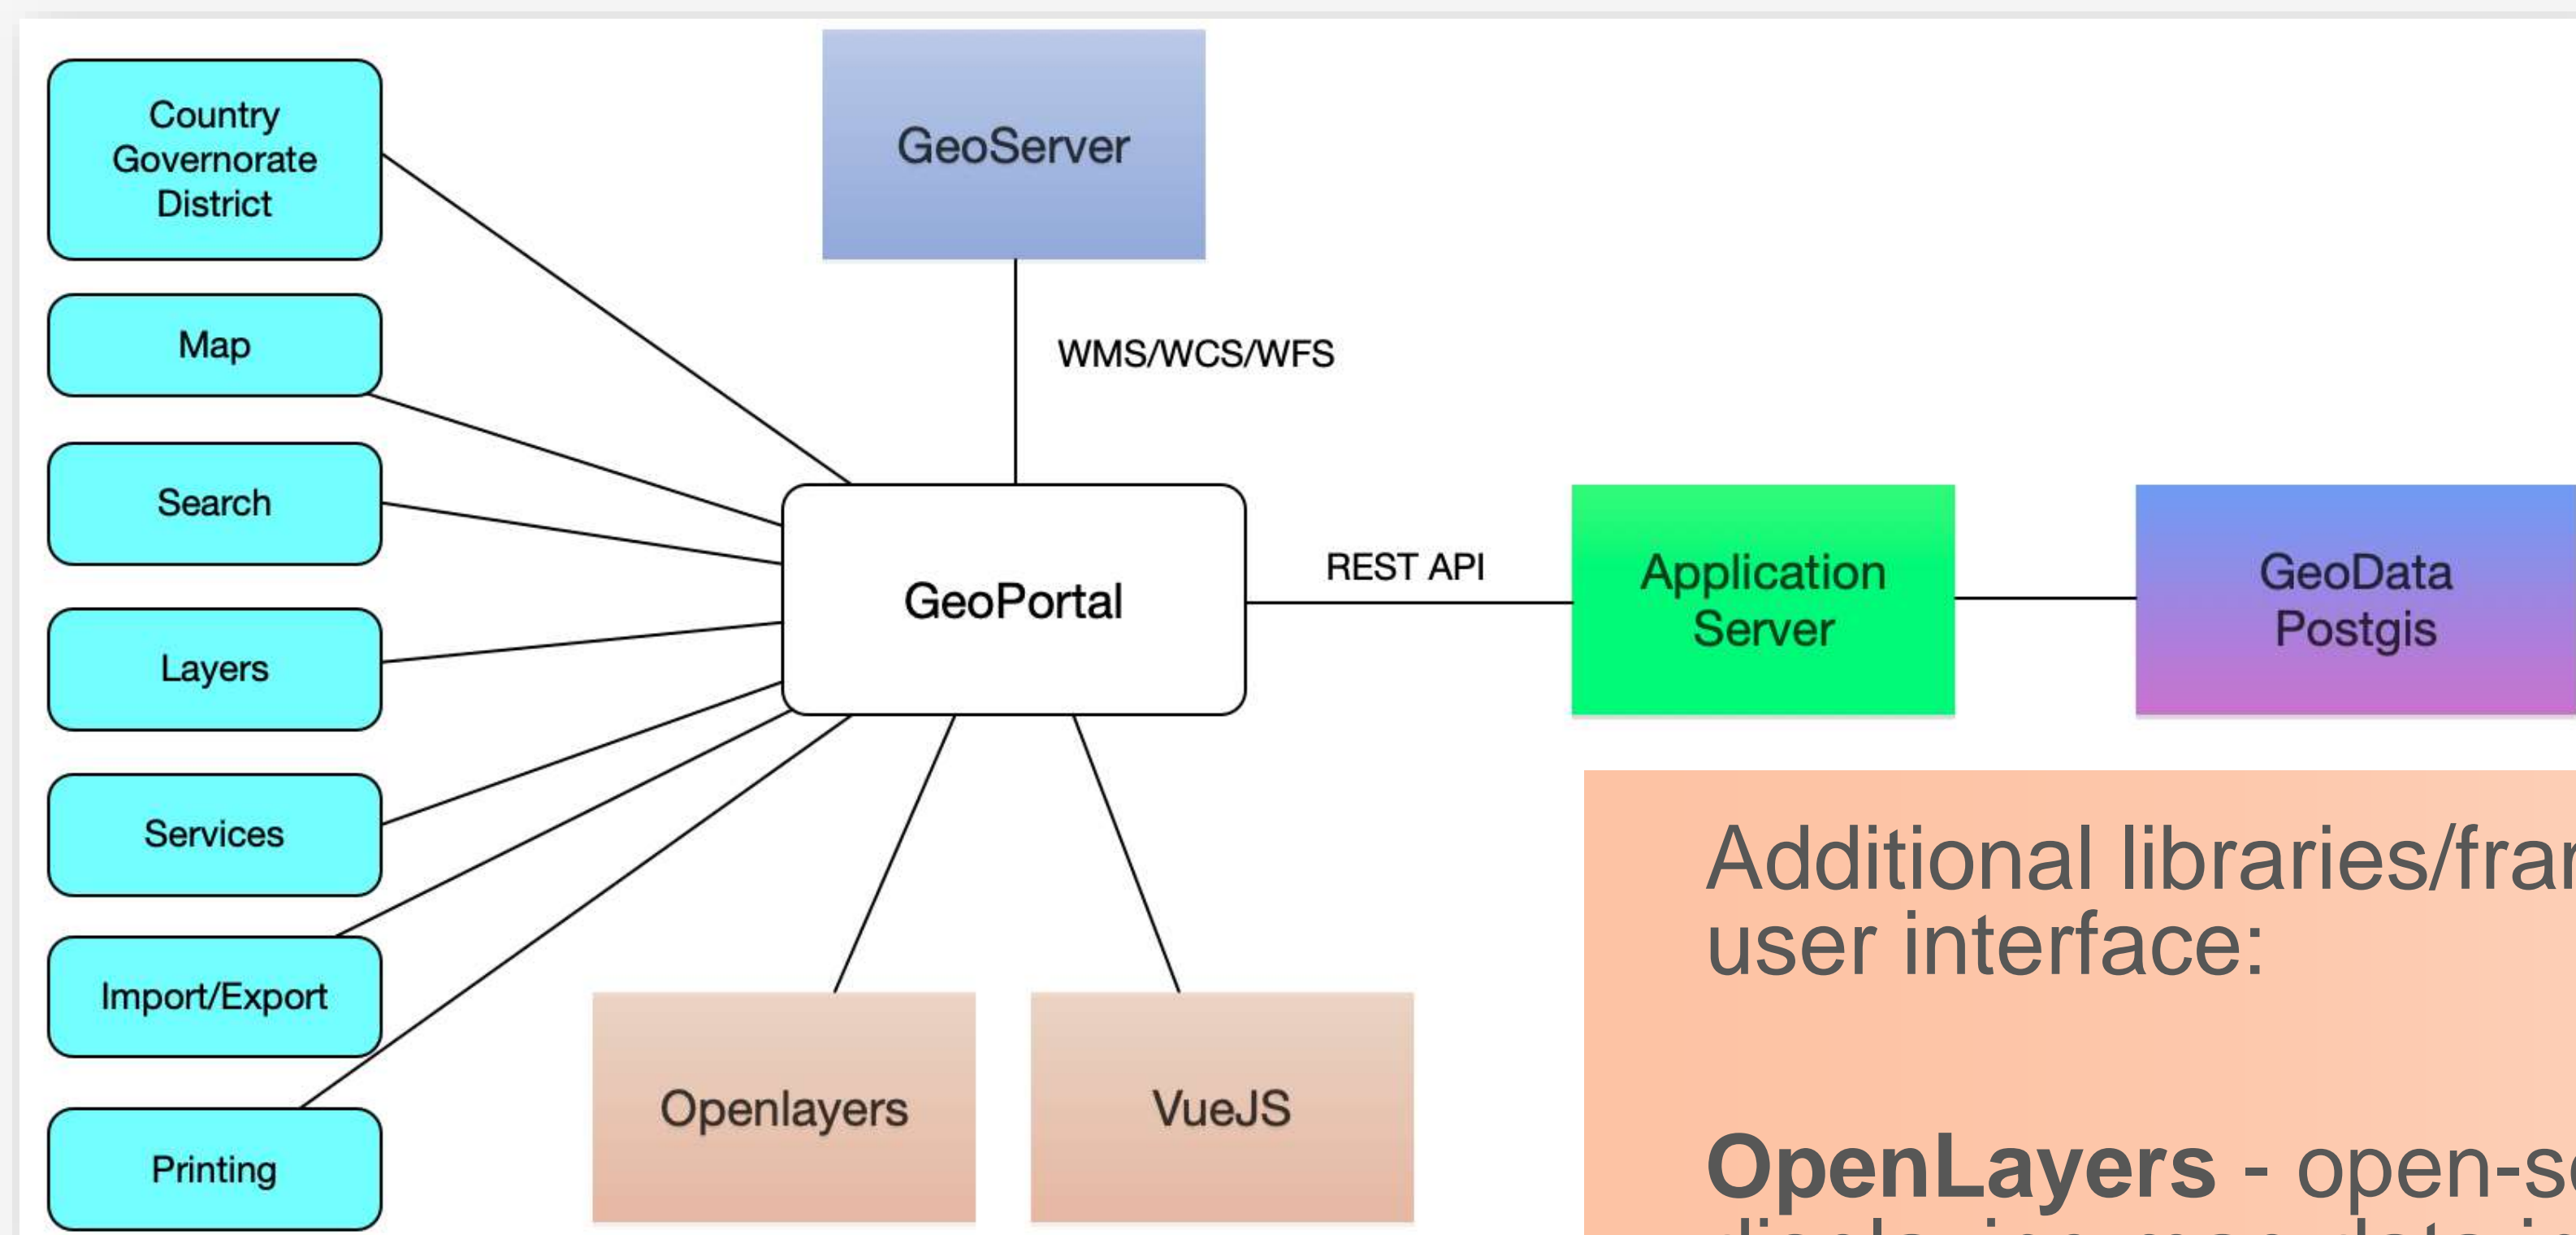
Country
Governorate
District

Map

Search

Layers

Services

Import/Export

Printing

GeoServer

WMS/WCS/WFS

GeoPortal

REST API

Application Server

GeoData Postgis

Openlayers

VueJS

Additional libraries/fra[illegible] user interface:

**OpenLayers** - open-s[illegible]
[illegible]